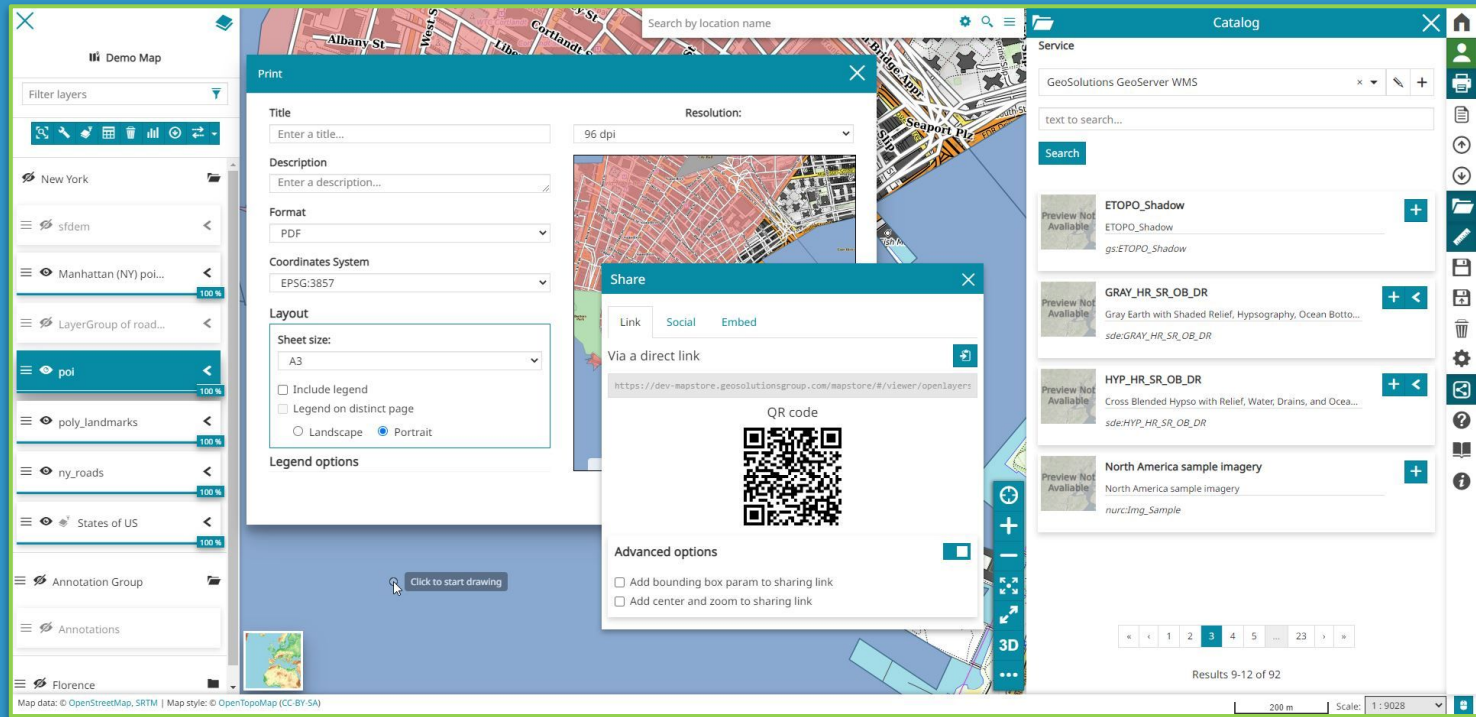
Demo Map

Filter layers

New York

sfdem

Manhattan (NY) poi...

100 %

LayerGroup of road...

poi

100 %

poly_landmarks

100 %

ny_roads

100 %

States of US

100 %

Annotation Group

Annotations

Florence

Albany St

Cortlandt St

Search by location name

Print

Title

Enter a title...

Description

Enter a description...

Format

PDF

Coordinates System

EPSG:3857

Layout

Sheet size:

A3

Include legend

Legend on distinct page

Landscape Portrait

Legend options

Resolution:

96 dpi

Share

Link Social Embed

Via a direct link

https://dev-mapstore.geosolutionsgroup.com/mapstore/#/viewer/openlayers

QR code

Advanced options

Add bounding box param to sharing link

Add center and zoom to sharing link

Click to start drawing

3D

Catalog

Service

GeoSolutions GeoServer WMS

text to search...

Search

Preview Not Available

ETOPO_Shadow

ETOPO_Shadow

gs:ETOPO_Shadow

Preview Not Available

GRAY_HR_SR_OB_DR

Gray Earth with Shaded Relief, Hypsography, Ocean Botto...

sde:GRAY_HR_SR_OB_DR

Preview Not Available

HYP_HR_SR_OB_DR

Cross Blended Hypso with Relief, Water, Drains, and Ocea...

sde:HYP_HR_SR_OB_DR

Preview Not Available

North America sample imagery

North America sample imagery

nurc:Img_Sample

« ‹ 1 2 3 4 5 ... 23 › »

Results 9-12 of 92

Map data: © OpenStreetMap, SRTM | Map style: © OpenTopoMap (CC-BY-SA)

200 m

Scale: 1 : 9028